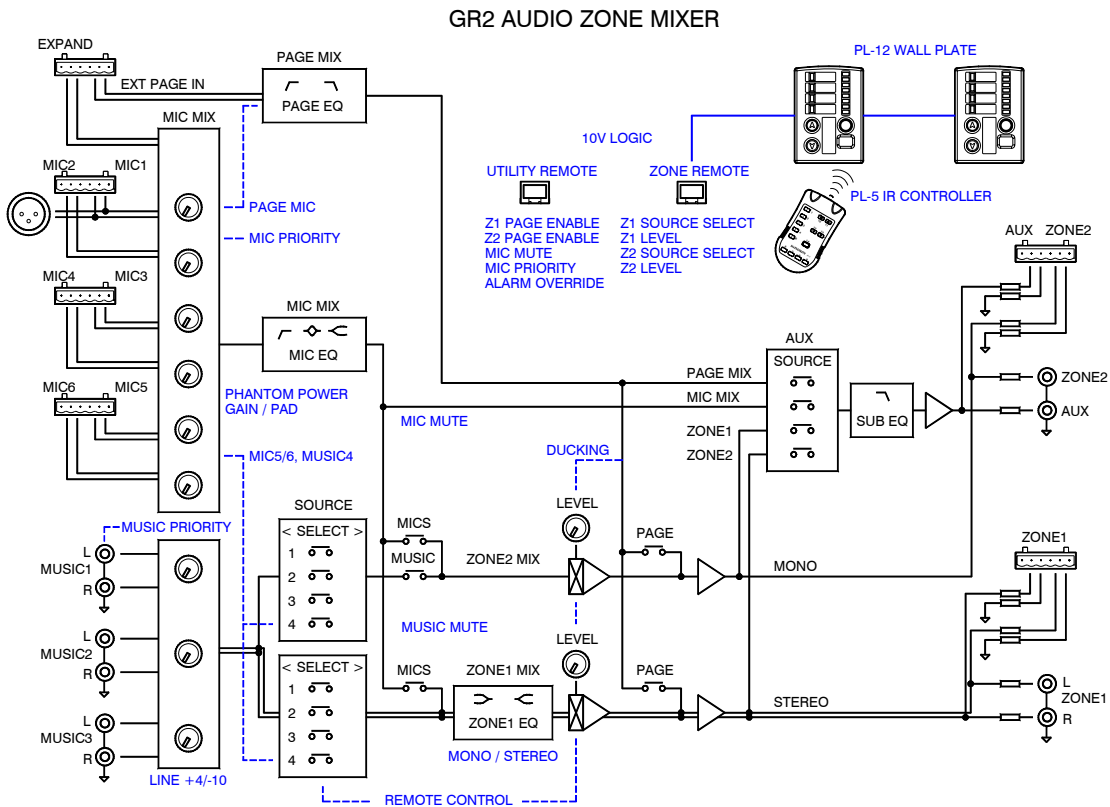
GR2 AUDIO ZONE MIXER

EXPAND
EXT PAGE IN
PAGE MIX
PAGE EQ
MIC MIX
PL-12 WALL PLATE
10V LOGIC
MIC2 MIC1
PAGE MIC
MIC PRIORITY
UTILITY REMOTE
ZONE REMOTE
PL-5 IR CONTROLLER
Z1 PAGE ENABLE
Z2 PAGE ENABLE
MIC MUTE
MIC PRIORITY
ALARM OVERRIDE
Z1 SOURCE SELECT
Z1 LEVEL
Z2 SOURCE SELECT
Z2 LEVEL
AUX ZONE2
MIC4 MIC3
MIC MIX
MIC EQ
AUX
SOURCE
ZONE2
PAGE MIX
MIC MIX
SUB EQ
AUX
MIC6 MIC5
PHANTOM POWER
GAIN / PAD
MIC MUTE
ZONE1
ZONE2
DUCKING
MIC5/6, MUSIC4
SOURCE
LEVEL
MUSIC PRIORITY
< SELECT >
MICS
PAGE
ZONE1
L
MUSIC1
R
1
2
3
4
MUSIC
ZONE2 MIX
MONO
MUSIC MUTE
LEVEL
L
MUSIC2
R
< SELECT >
MICS
ZONE1 MIX
PAGE
L
ZONE1
1
2
3
4
STEREO
ZONE1 EQ
R
L
MUSIC3
R
MONO / STEREO
LINE +4/-10
REMOTE CONTROL